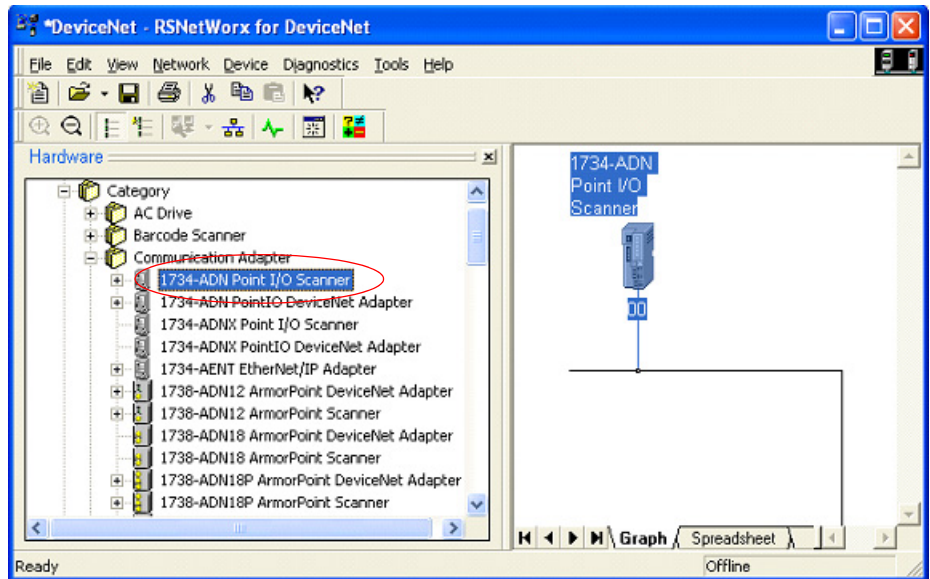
*DeviceNet - RSNetWorx for DeviceNet

File Edit View Network Device Diagnostics Tools Help

Hardware

Category
AC Drive
Barcode Scanner
Communication Adapter
1734-ADN Point I/O Scanner
1734-ADN PointIO DeviceNet Adapter
1734-ADNX Point I/O Scanner
1734-ADNX PointIO DeviceNet Adapter
1734-AENT EtherNet/IP Adapter
1738-ADN12 ArmorPoint DeviceNet Adapter
1738-ADN12 ArmorPoint Scanner
1738-ADN18 ArmorPoint DeviceNet Adapter
1738-ADN18 ArmorPoint Scanner
1738-ADN18P ArmorPoint DeviceNet Adapter
1738-ADN18P ArmorPoint Scanner

1734-ADN Point I/O Scanner

00

Graph Spreadsheet

Ready Offline